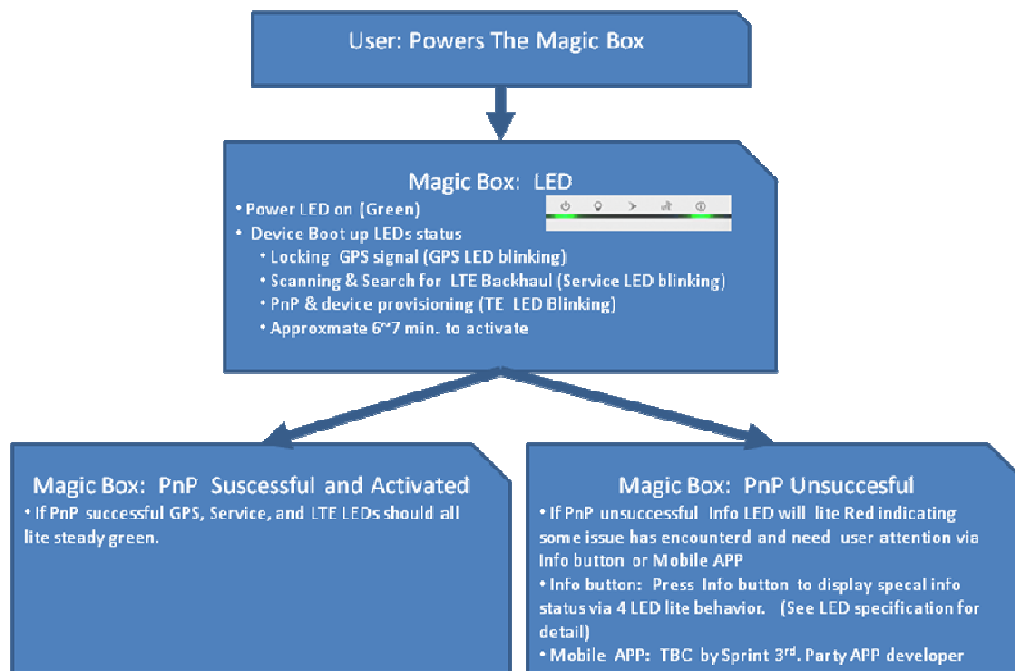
User: Powers The Magic Box

Magic Box: LED

• Power LED on (Green)
• Device Boot up LEDs status
• Locking GPS signal (GPS LED blinking)
• Scanning & Search for LTE Backhaul (Service LED blinking)
• PnP & device provisioning (TE LED Blinking)
• Approxmate 6~7 min. to activate

Magic Box: PnP Suscessful and Activated

• If PnP successful GPS, Service, and LTE LEDs should all lite steady green.

Magic Box: PnP Unsuccesful

• If PnP unsuccessful Info LED will lite Red indicating some issue has encounterd and need user attention via Info button or Mobile APP
• Info button: Press Info button to display specal info status via 4 LED lite behavior. (See LED specification for detail)
• Mobile APP: TBC by Sprint 3$^{rd}$. Party APP developer